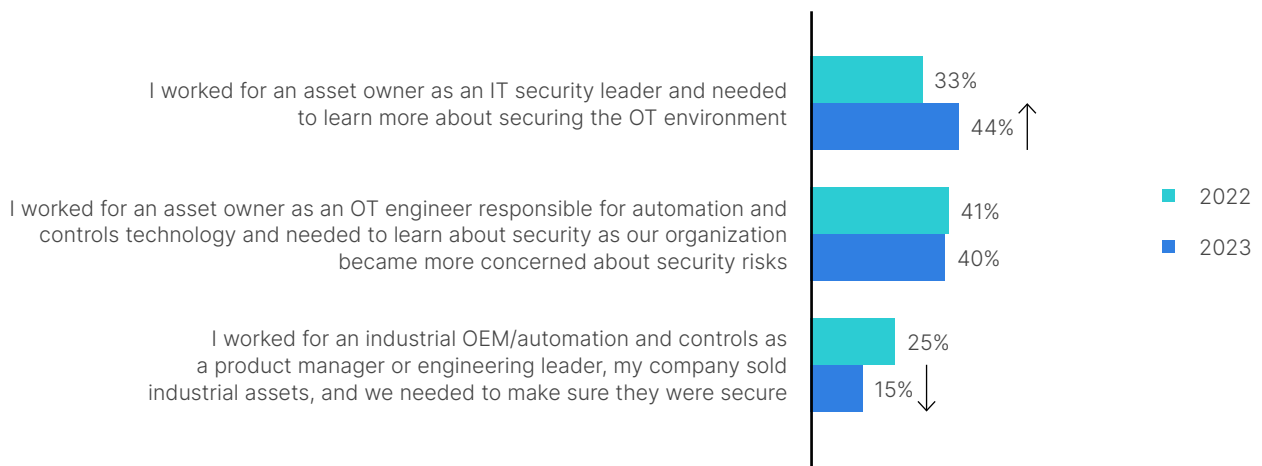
I worked for an asset owner as an IT security leader and needed to learn more about securing the OT environment

33%

44%

I worked for an asset owner as an OT engineer responsible for automation and controls technology and needed to learn about security as our organization became more concerned about security risks

41%

40%

I worked for an industrial OEM/automation and controls as a product manager or engineering leader, my company sold industrial assets, and we needed to make sure they were secure

25%

15%

2022

2023